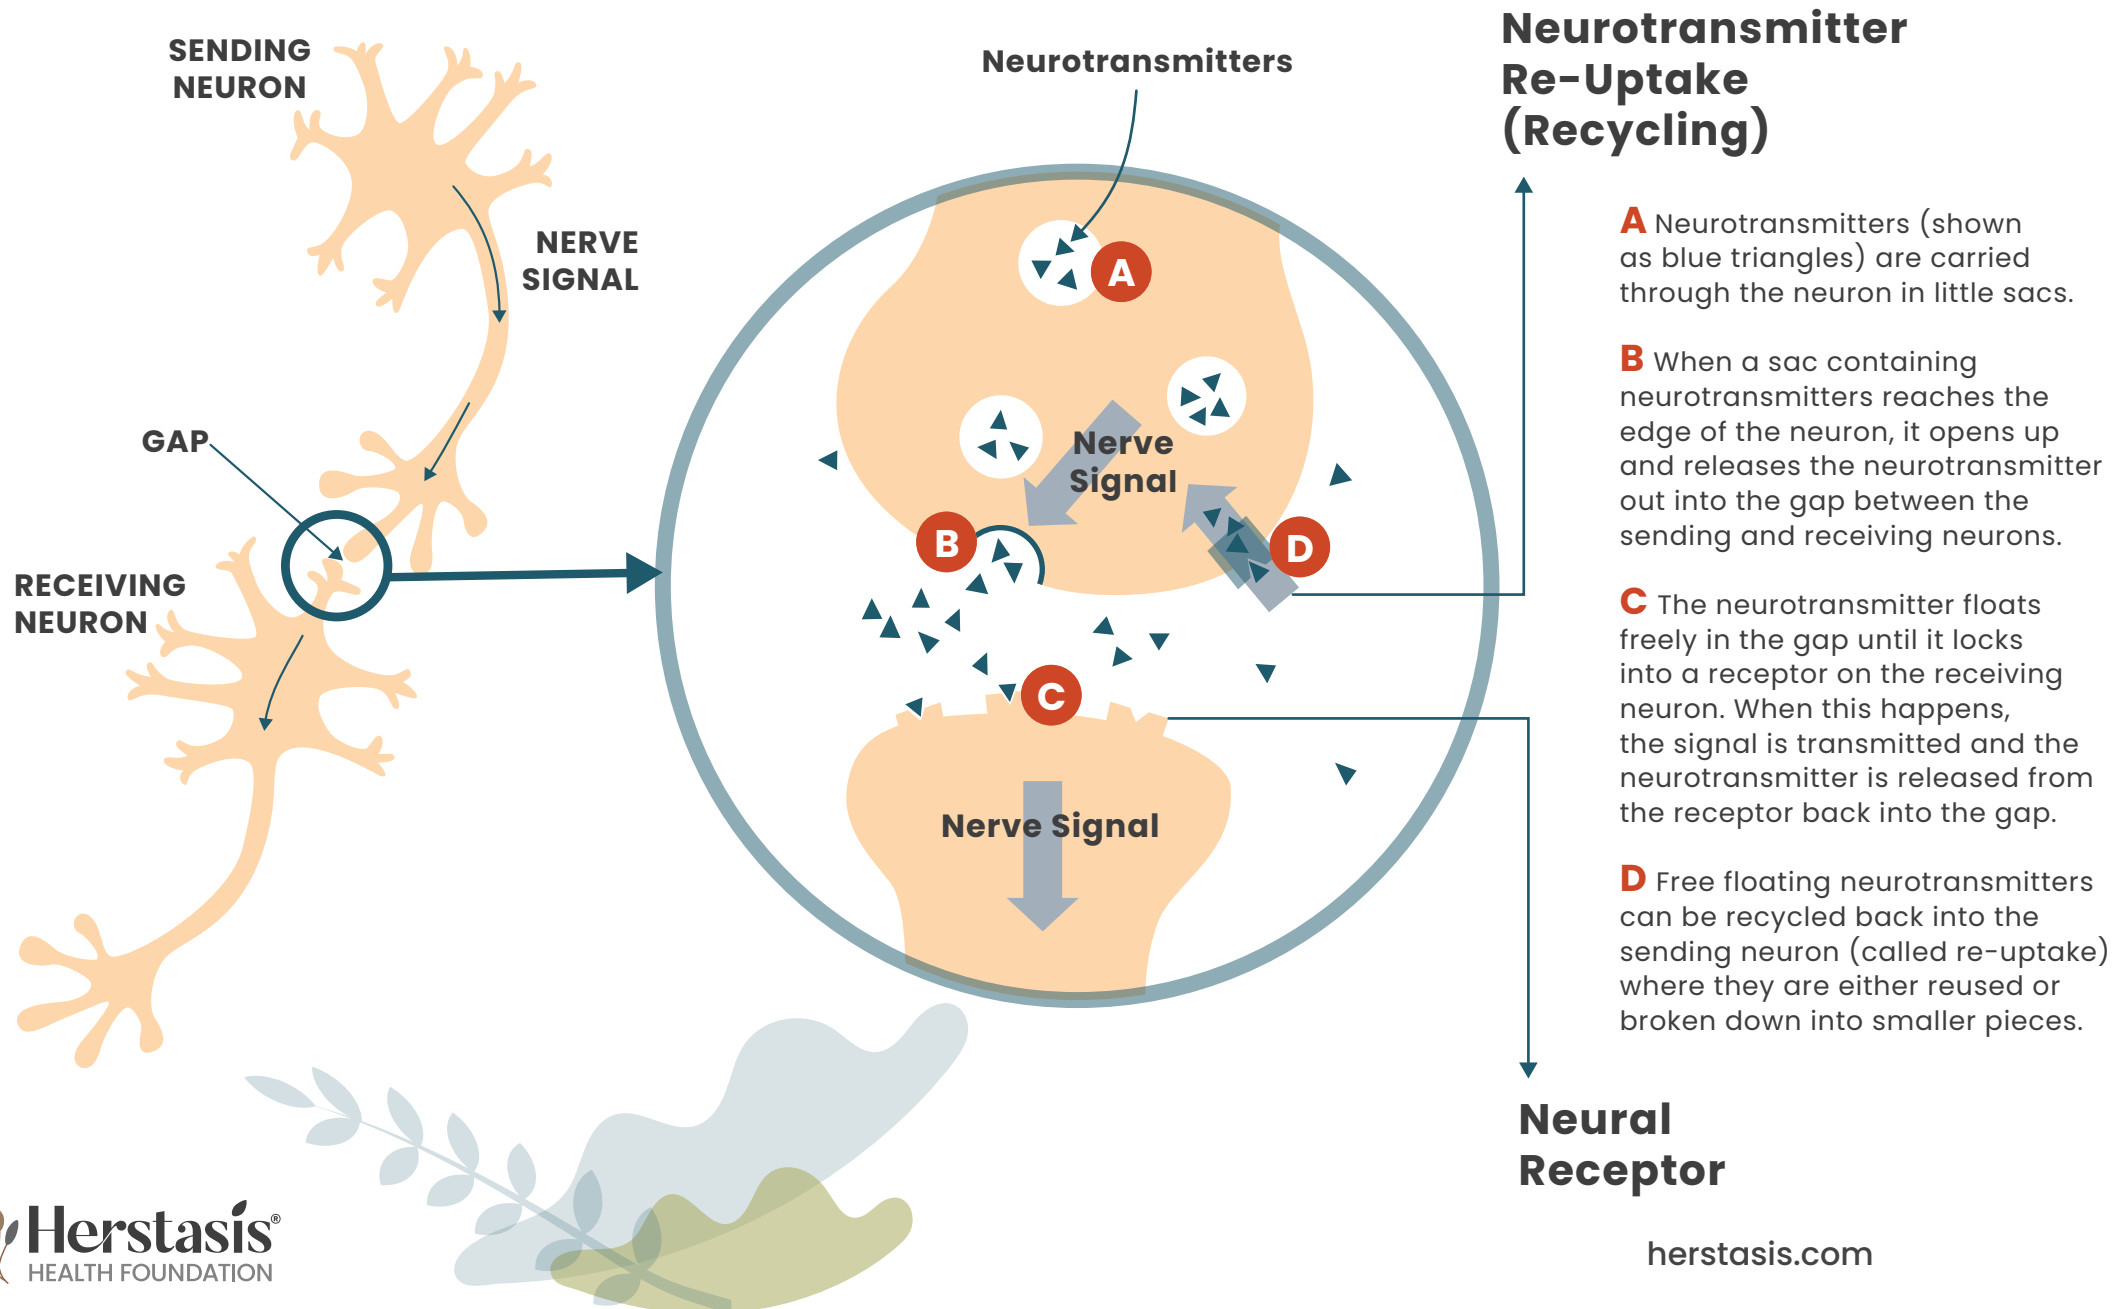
SENDING NEURON

NERVE SIGNAL

GAP

RECEIVING NEURON

Neurotransmitters

A

Nerve Signal

B

D

C

Nerve Signal

Neurotransmitter Re-Uptake (Recycling)

A Neurotransmitters (shown as blue triangles) are carried through the neuron in little sacs.

B When a sac containing neurotransmitters reaches the edge of the neuron, it opens up and releases the neurotransmitter out into the gap between the sending and receiving neurons.

C The neurotransmitter floats freely in the gap until it locks into a receptor on the receiving neuron. When this happens, the signal is transmitted and the neurotransmitter is released from the receptor back into the gap.

D Free floating neurotransmitters can be recycled back into the sending neuron (called re-uptake) where they are either reused or broken down into smaller pieces.

Neural Receptor

herstasis.com

Herstasis®
HEALTH FOUNDATION